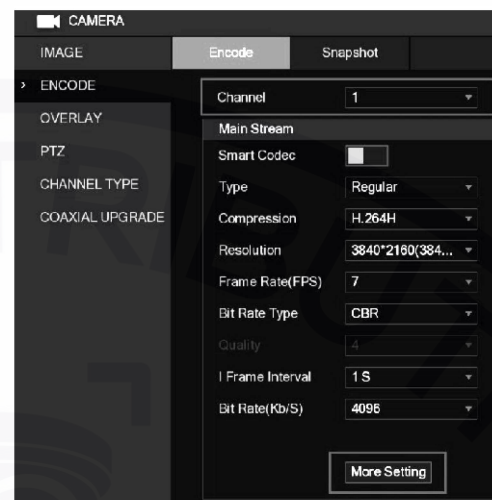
CAMERA

IMAGE
Encode
Snapshot

›
ENCODE
OVERLAY
PTZ
CHANNEL TYPE
COAXIAL UPGRADE

Channel
1

Main Stream

Smart Codec

Type
Regular

Compression
H.264H

Resolution
3840*2160(384...

Frame Rate(FPS)
7

Bit Rate Type
CBR

Quality
4

I Frame Interval
1 S

Bit Rate(Kb/S)
4096

More Setting